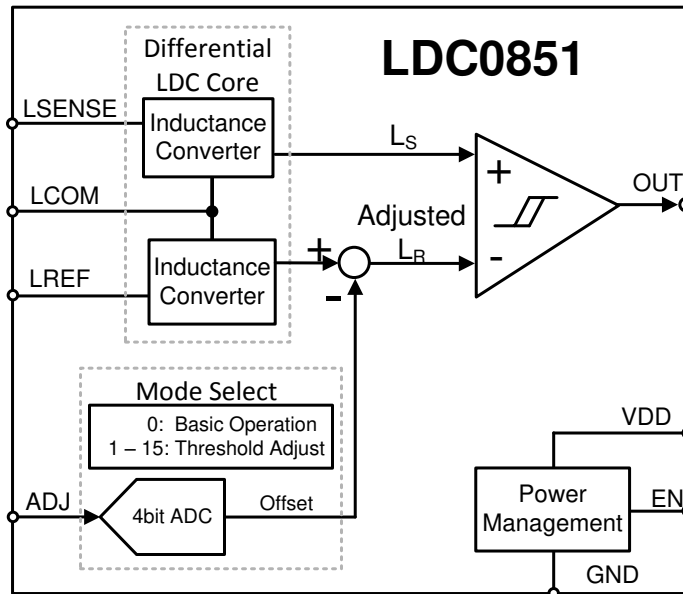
LDC0851

Differential LDC Core

LSENSE

Inductance Converter

$L_S$

+

OUT

LCOM

Adjusted

$L_R$

+

-

-

LREF

Inductance Converter

Mode Select

0: Basic Operation
1 – 15: Threshold Adjust

VDD

ADJ

4bit ADC

Offset

Power Management

EN

GND